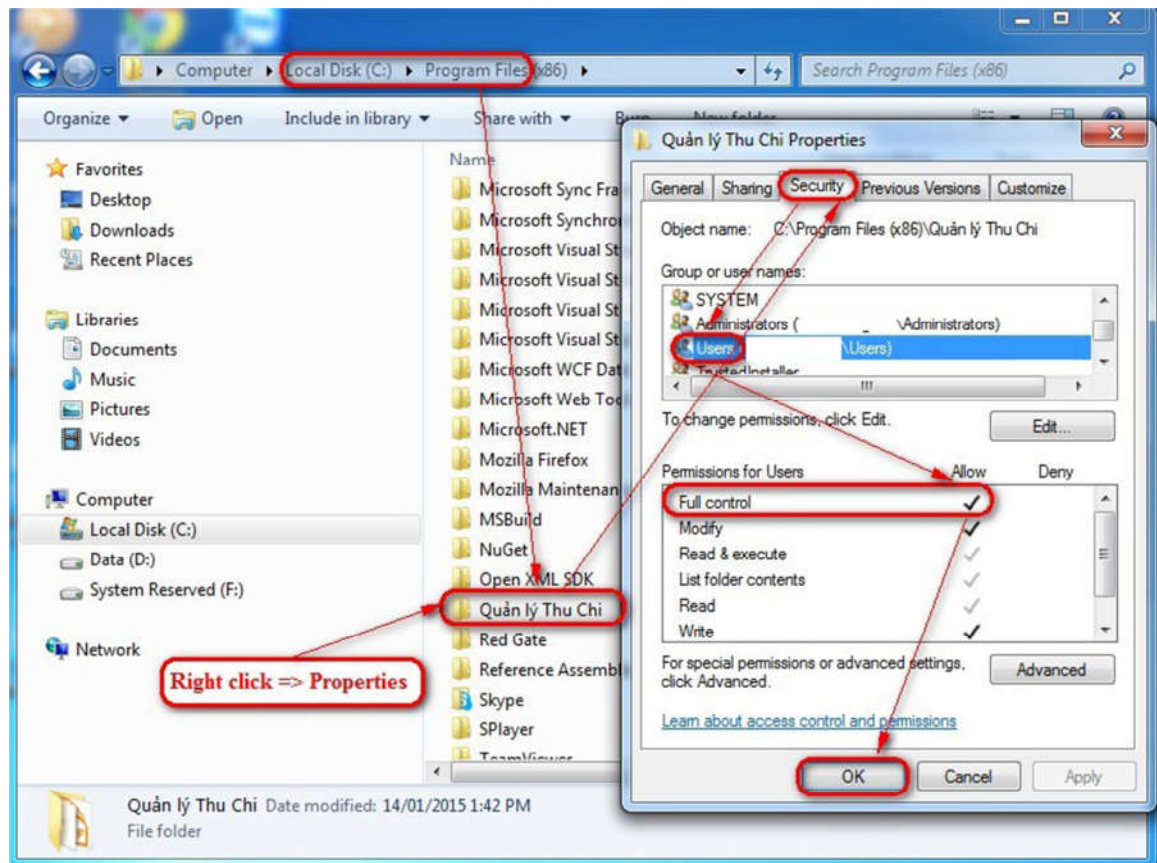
Computer ▸ Local Disk (C:) ▸ Program Files (x86) ▸

Search Program Files (x86)

Organize ▾ Open Include in library ▾ Share with ▾ Burn New folder

Favorites
Desktop
Downloads
Recent Places

Libraries
Documents
Music
Pictures
Videos

Computer
Local Disk (C:)
Data (D:)
System Reserved (F:)

Network

Name
Microsoft Sync Fra
Microsoft Synchro
Microsoft Visual St
Microsoft Visual St
Microsoft Visual St
Microsoft Visual St
Microsoft WCF Dat
Microsoft Web Too
Microsoft.NET
Mozilla Firefox
Mozilla Maintenan
MSBuild
NuGet
Open XML SDK
Quản lý Thu Chi
Red Gate
Reference Assembl
Skype
SPlayer
TeamViewer

Right click => Properties

Quản lý Thu Chi Date modified: 14/01/2015 1:42 PM
File folder

Quản lý Thu Chi Properties

General Sharing Security Previous Versions Customize

Object name: C:\Program Files (x86)\Quản lý Thu Chi

Group or user names:
SYSTEM
Administrators ( \Administrators)
Users ( \Users)
TrustedInstaller

To change permissions, click Edit.
Edit...

| Permissions for Users | Allow | Deny |
|---|---|---|
| Full control | ✓ | |
| Modify | ✓ | |
| Read & execute | ✓ | |
| List folder contents | ✓ | |
| Read | ✓ | |
| Write | ✓ | |

For special permissions or advanced settings, click Advanced.
Advanced

Learn about access control and permissions

OK Cancel Apply